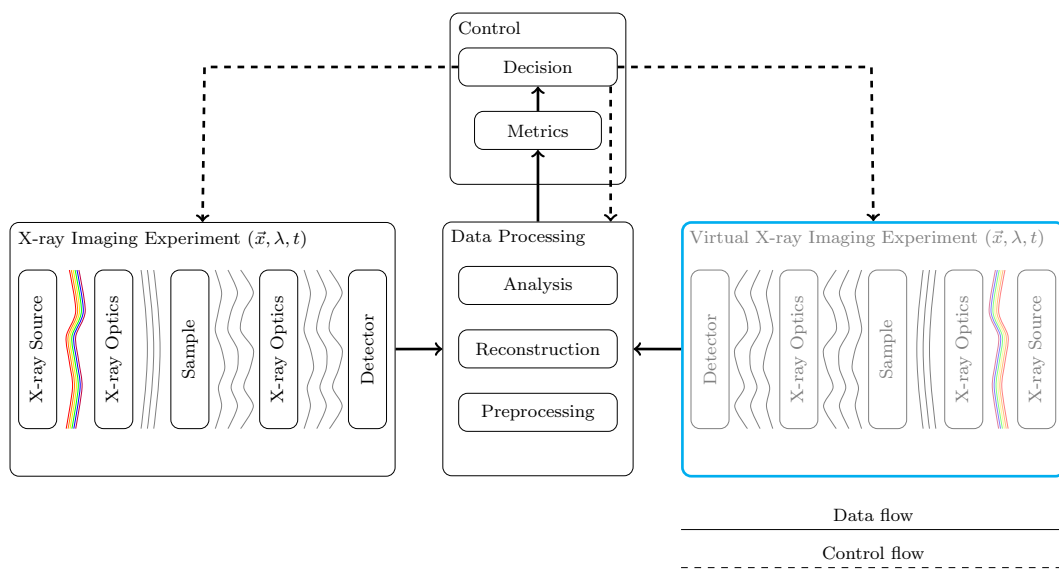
Control

Decision

Metrics

X-ray Imaging Experiment $(\vec{x}, \lambda, t)$

X-ray Source

X-ray Optics

Sample

X-ray Optics

Detector

Data Processing

Analysis

Reconstruction

Preprocessing

Virtual X-ray Imaging Experiment $(\vec{x}, \lambda, t)$

Detector

X-ray Optics

Sample

X-ray Optics

X-ray Source

Data flow

Control flow